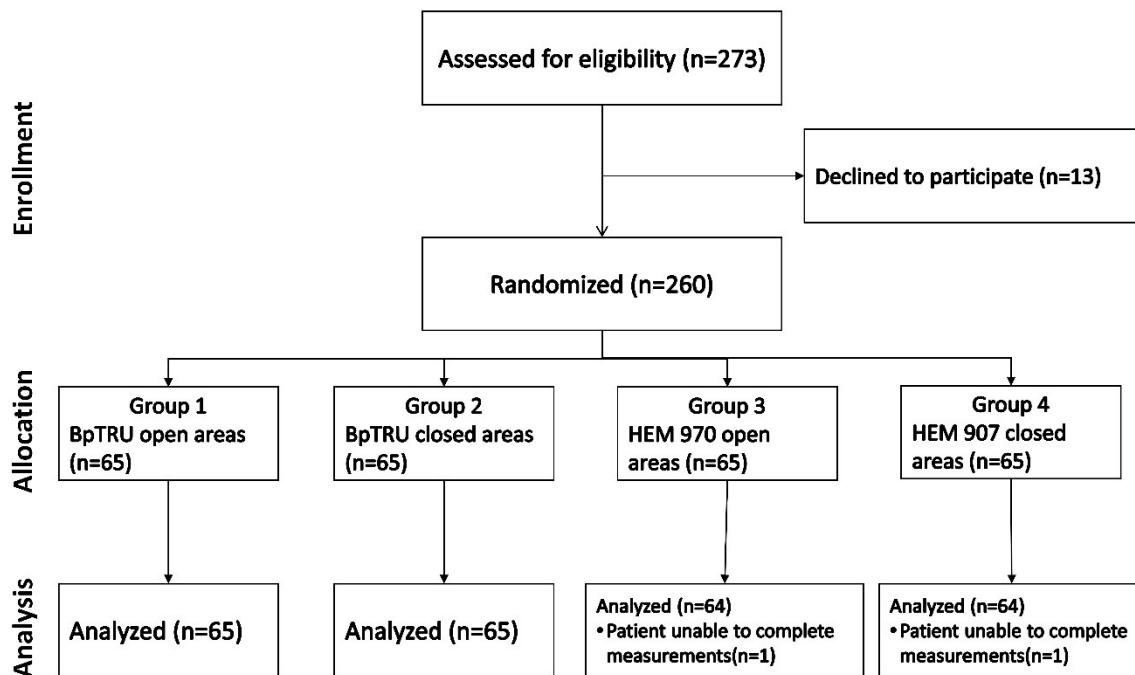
Enrollment

Assessed for eligibility (n=273)

Declined to participate (n=13)

Randomized (n=260)

Allocation

Group 1
BpTRU open areas (n=65)

Group 2
BpTRU closed areas (n=65)

Group 3
HEM 970 open areas (n=65)

Group 4
HEM 907 closed areas (n=65)

Analysis

Analyzed (n=65)

Analyzed (n=65)

Analyzed (n=64)
• Patient unable to complete measurements(n=1)

Analyzed (n=64)
• Patient unable to complete measurements(n=1)